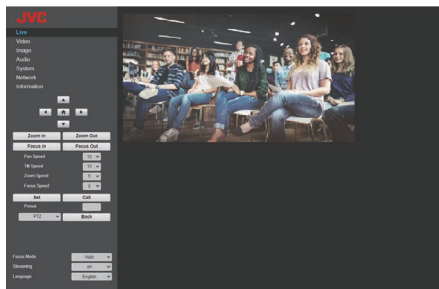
JVC

Live
Video
Image
Audio
System
Network
Information

Zoom In
Zoom Out
Focus In
Focus Out

Pan Speed
Tilt Speed
Zoom Speed
Focus Speed

Set
Call
Preset
PTZ
Back

Focus Mode
Streaming
Language
English